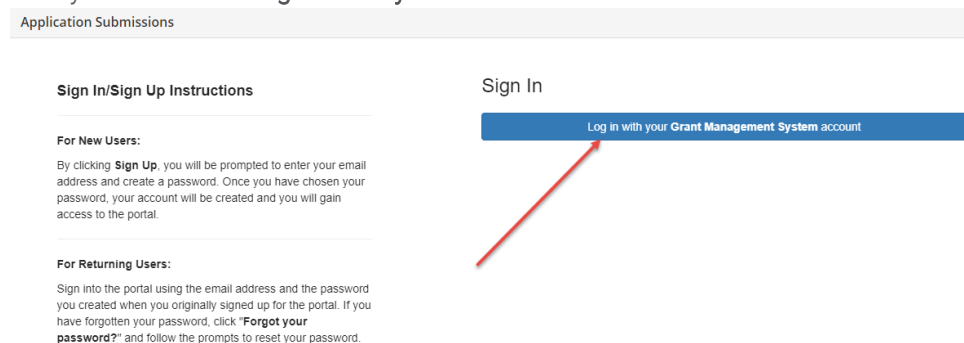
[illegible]

Application Submissions

Sign In/Sign Up Instructions

For New Users:

By clicking **Sign Up**, you will be prompted to enter your email address and create a password. Once you have chosen your password, your account will be created and you will gain access to the portal.

For Returning Users:

Sign into the portal using the email address and the password you created when you originally signed up for the portal. If you have forgotten your password, click "**Forgot your password?**" and follow the prompts to reset your password.

Sign In

Log in with your **Grant Management System** account